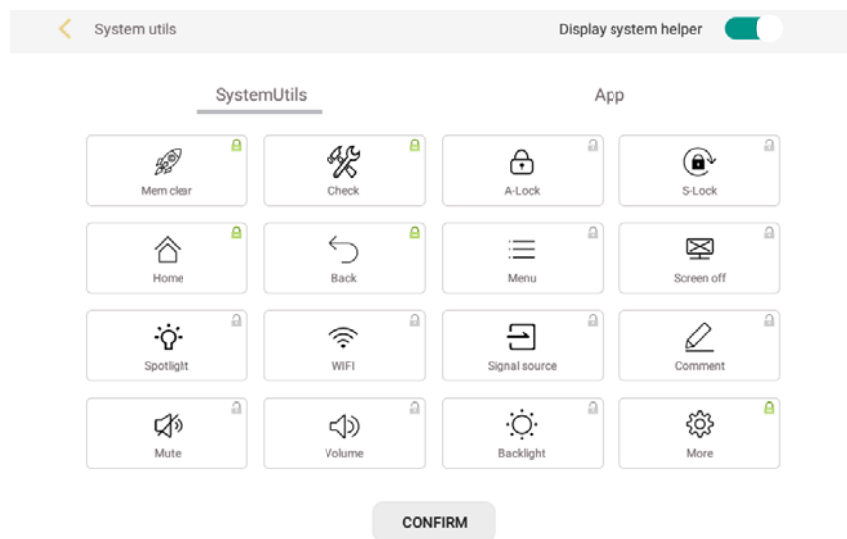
System utils

Display system helper

SystemUtils

App

| Mem clear | Check | A-Lock | S-Lock |
|---|---|---|---|
| Home | Back | Menu | Screen off |
| Spotlight | WIFI | Signal source | Comment |
| Mute | Volume | Backlight | More |

CONFIRM